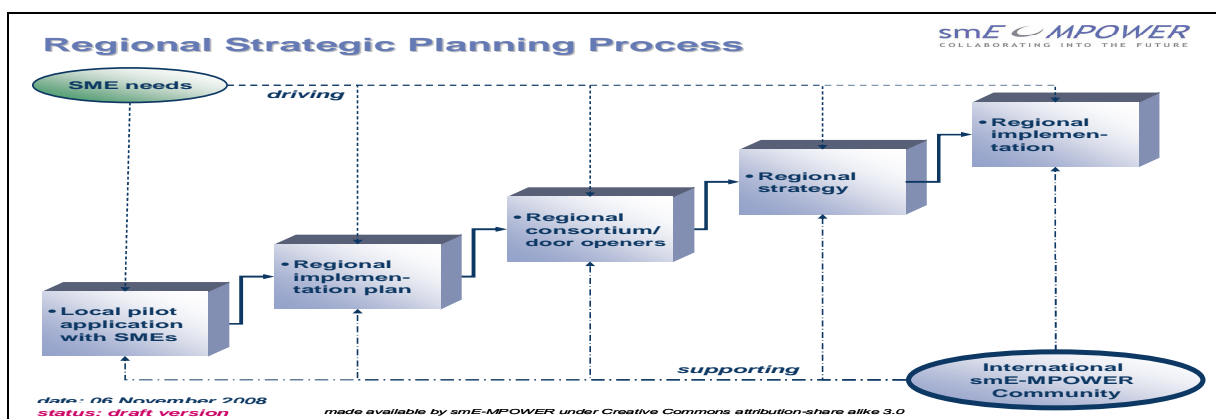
Regional Strategic Planning Process

smE MPOWER
COLLABORATING INTO THE FUTURE

SME needs

driving

• Regional implementation

• Regional strategy

• Regional consortium/ door openers

• Regional implementation plan

• Local pilot application with SMEs

supporting

International smE-MPOWER Community

date: 06 November 2008
status: draft version

made available by smE-MPOWER under Creative Commons attribution-share alike 3.0